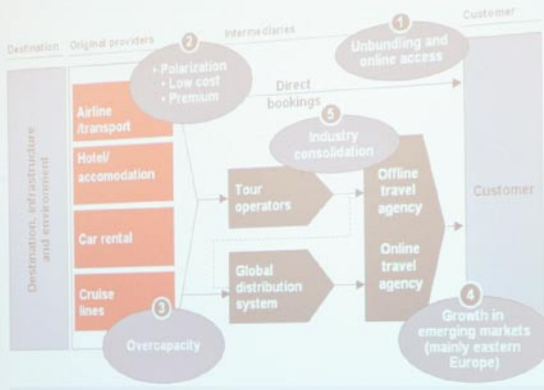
Destination | Original providers | Intermediaries | Customer

Destination, infrastructure and environment

1
Unbundling and online access

2
Polarization
• Low cost
• Premium

Direct bookings

5
Industry consolidation

Airline /transport

Hotel/ accomodation

Car rental

Cruise lines

Tour operators

Global distribution system

Offline travel agency

Online travel agency

Customer

3
Overcapacity

4
Growth in emerging markets (mainly eastern Europe)